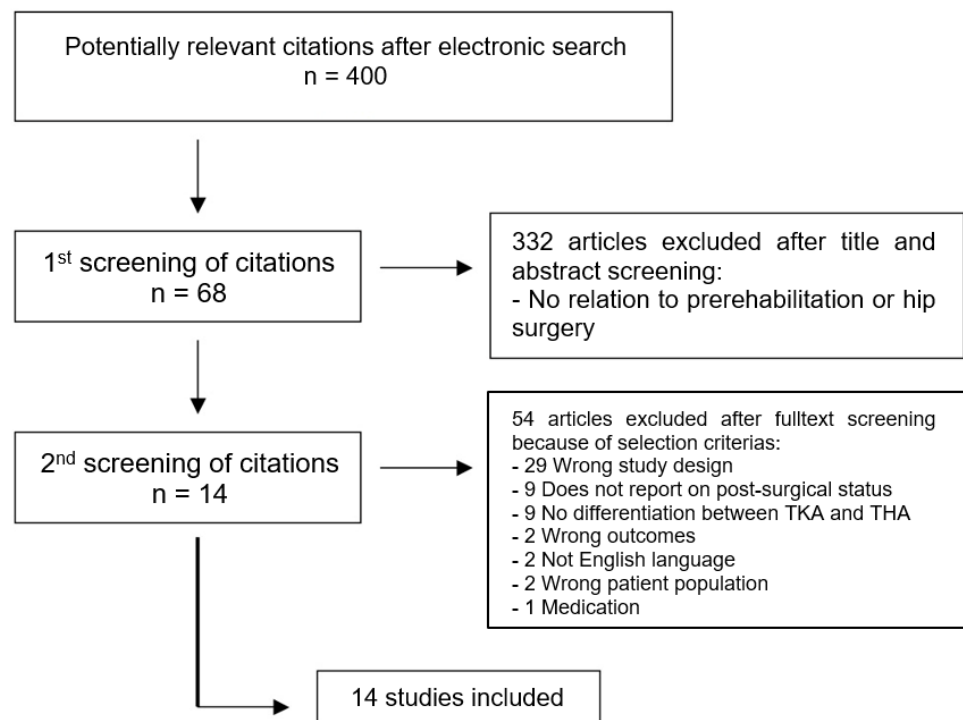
Potentially relevant citations after electronic search
n = 400

1$^{st}$ screening of citations
n = 68

332 articles excluded after title and abstract screening:
- No relation to prerehabilitation or hip surgery

2$^{nd}$ screening of citations
n = 14

54 articles excluded after fulltext screening because of selection criterias:
- 29 Wrong study design
- 9 Does not report on post-surgical status
- 9 No differentiation between TKA and THA
- 2 Wrong outcomes
- 2 Not English language
- 2 Wrong patient population
- 1 Medication

14 studies included